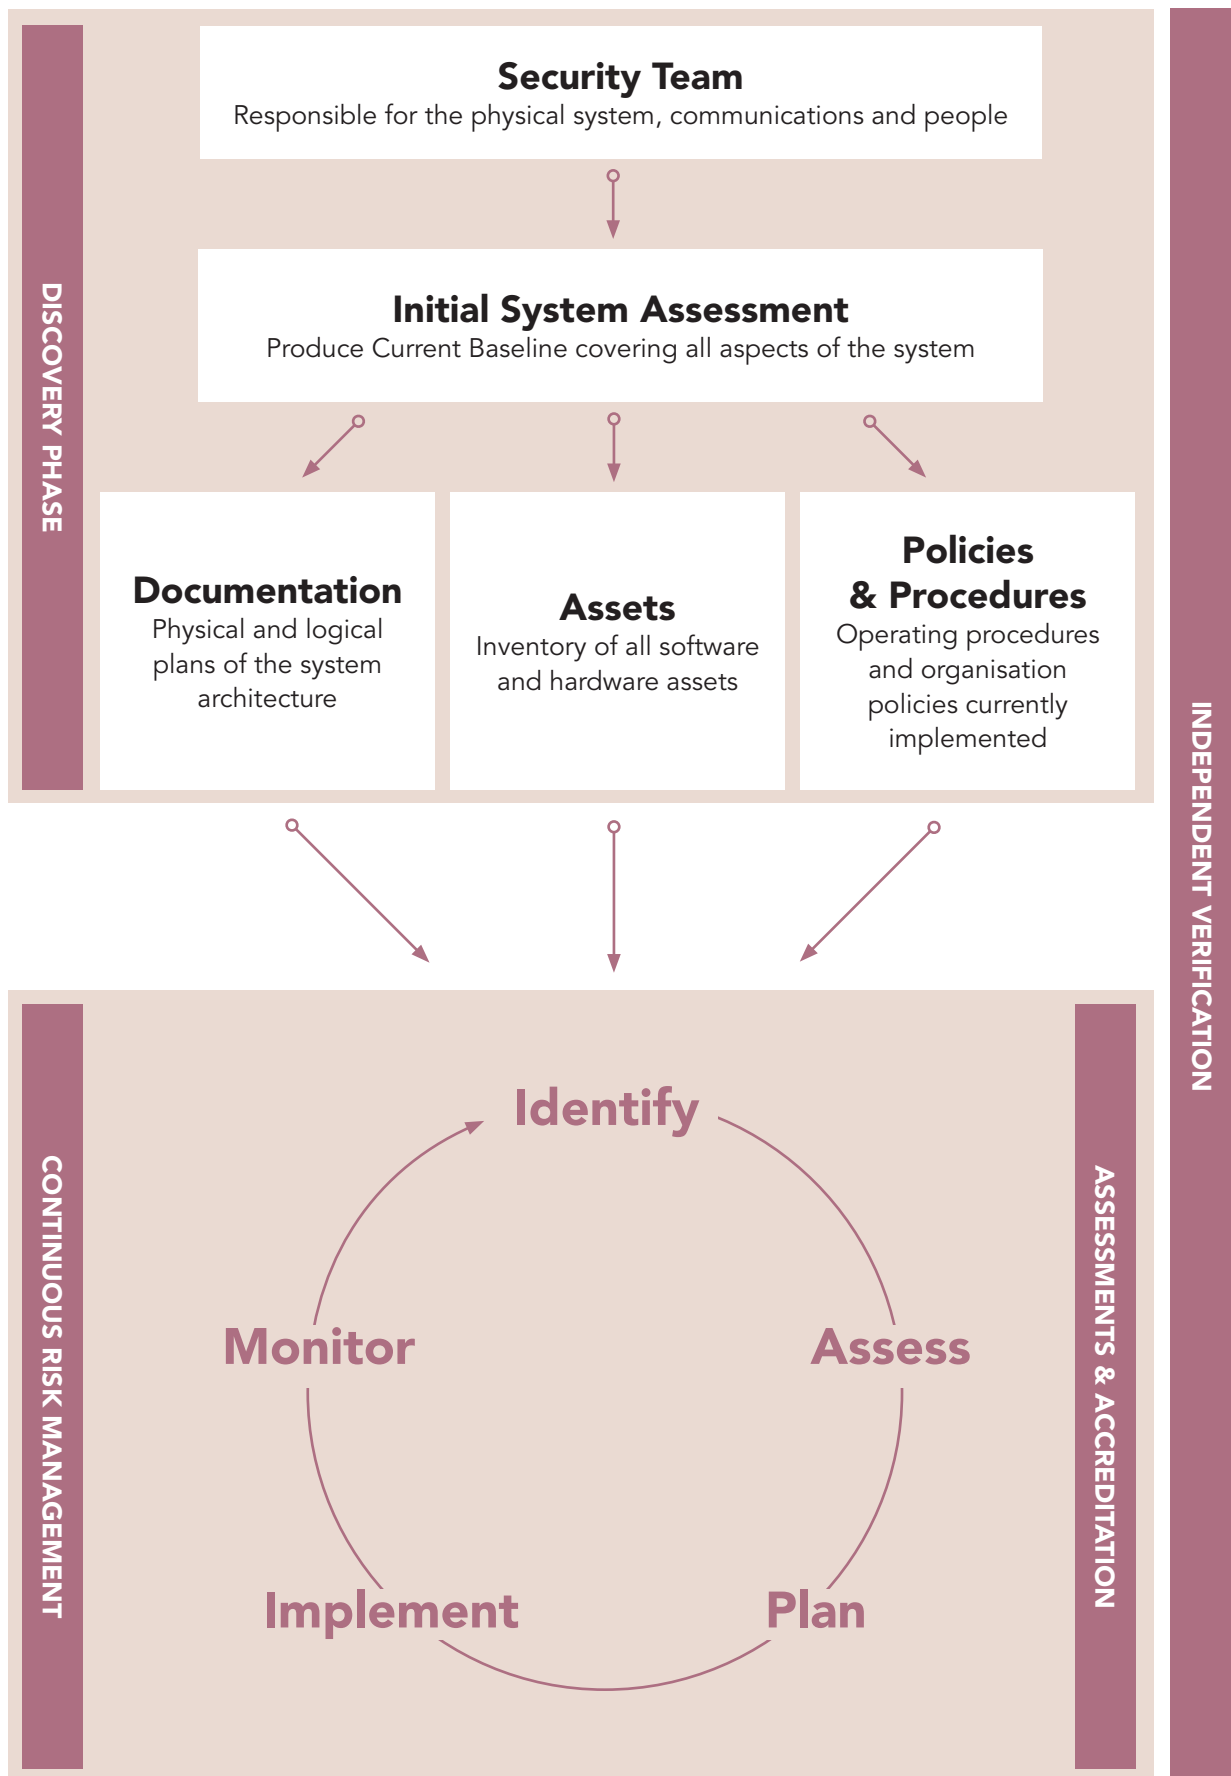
DISCOVERY PHASE

Security Team
Responsible for the physical system, communications and people

Initial System Assessment
Produce Current Baseline covering all aspects of the system

Documentation
Physical and logical plans of the system architecture

Assets
Inventory of all software and hardware assets

Policies & Procedures
Operating procedures and organisation policies currently implemented

INDEPENDENT VERIFICATION

CONTINUOUS RISK MANAGEMENT

Identify

Monitor

Assess

Implement

Plan

ASSESSMENTS & ACCREDITATION